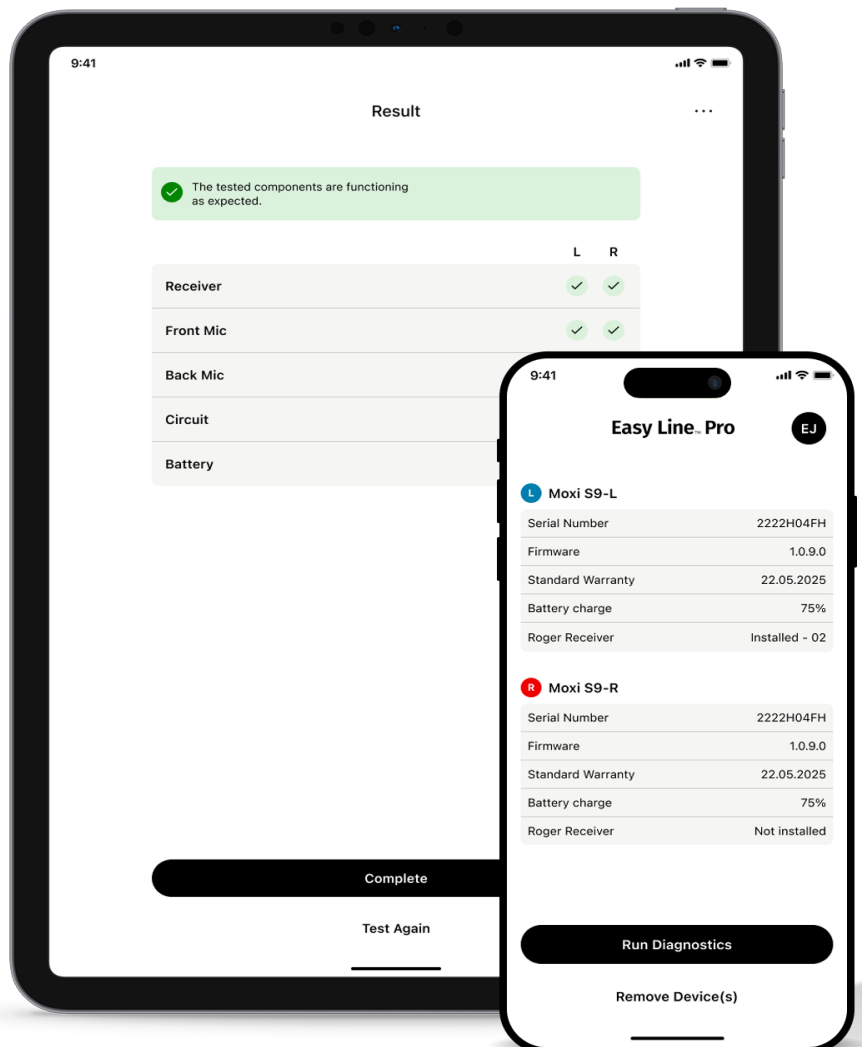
9:41

Result

...

The tested components are functioning as expected.

L R

Receiver

Front Mic

Back Mic

Circuit

Battery

Complete

Test Again

9:41

Easy Line™ Pro

EJ

L Moxi S9-L

| Serial Number | 2222H04FH |
|---|---|
| Firmware | 1.0.9.0 |
| Standard Warranty | 22.05.2025 |
| Battery charge | 75% |
| Roger Receiver | Installed - 02 |

R Moxi S9-R

| Serial Number | 2222H04FH |
|---|---|
| Firmware | 1.0.9.0 |
| Standard Warranty | 22.05.2025 |
| Battery charge | 75% |
| Roger Receiver | Not installed |

Run Diagnostics

Remove Device(s)